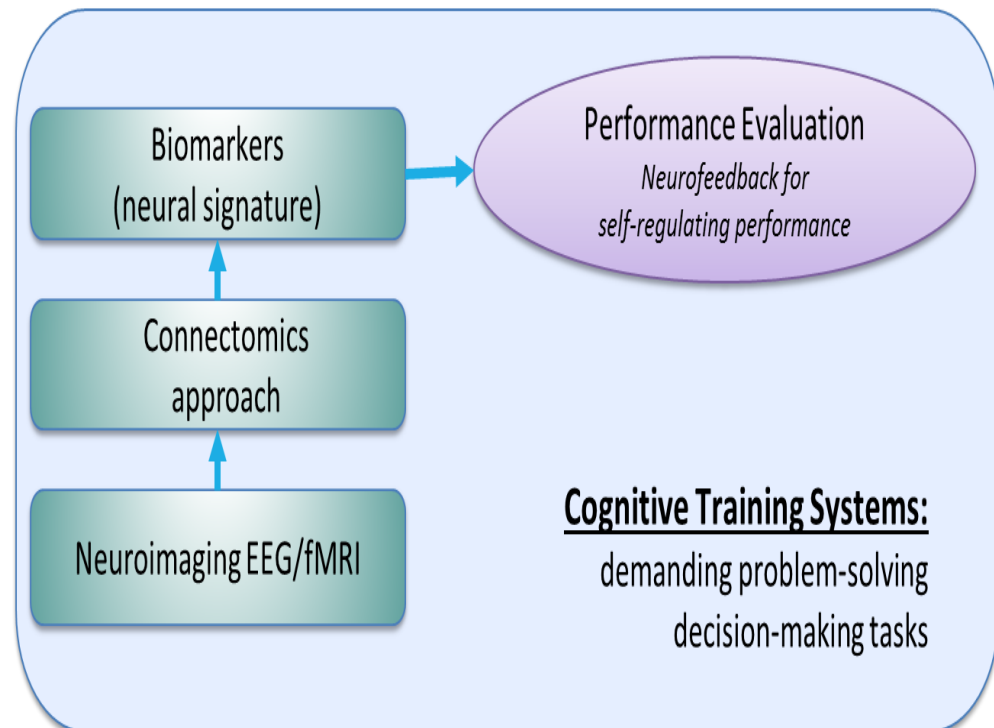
Biomarkers
(neural signature)

Performance Evaluation
*Neurofeedback for self-regulating performance*

Connectomics approach

Neuroimaging EEG/fMRI

Cognitive Training Systems:
demanding problem-solving
decision-making tasks